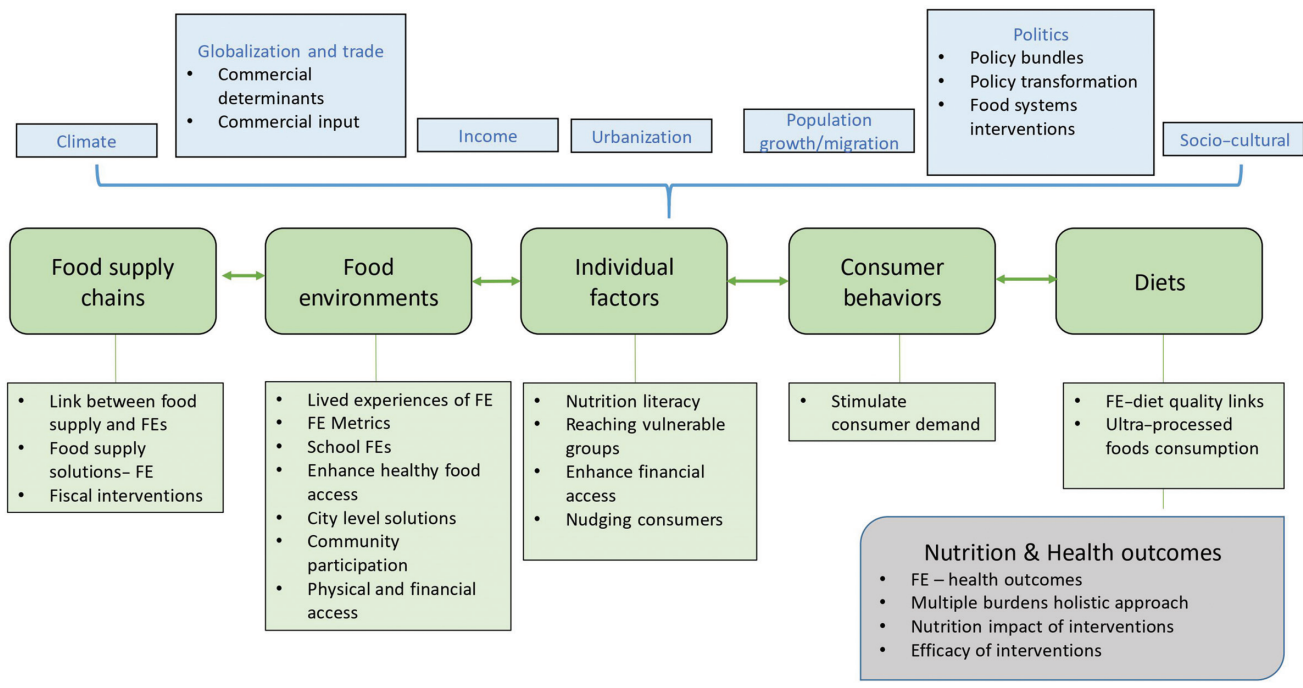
Globalization and trade
• Commercial determinants
• Commercial input

Politics
• Policy bundles
• Policy transformation
• Food systems interventions

Climate

Income

Urbanization

Population growth/migration

Socio-cultural

Food supply chains

Food environments

Individual factors

Consumer behaviors

Diets

• Link between food supply and FEs
• Food supply solutions- FE
• Fiscal interventions

• Lived experiences of FE
• FE Metrics
• School FEs
• Enhance healthy food access
• City level solutions
• Community participation
• Physical and financial access

• Nutrition literacy
• Reaching vulnerable groups
• Enhance financial access
• Nudging consumers

• Stimulate consumer demand

• FE-diet quality links
• Ultra-processed foods consumption

Nutrition & Health outcomes
• FE – health outcomes
• Multiple burdens holistic approach
• Nutrition impact of interventions
• Efficacy of interventions